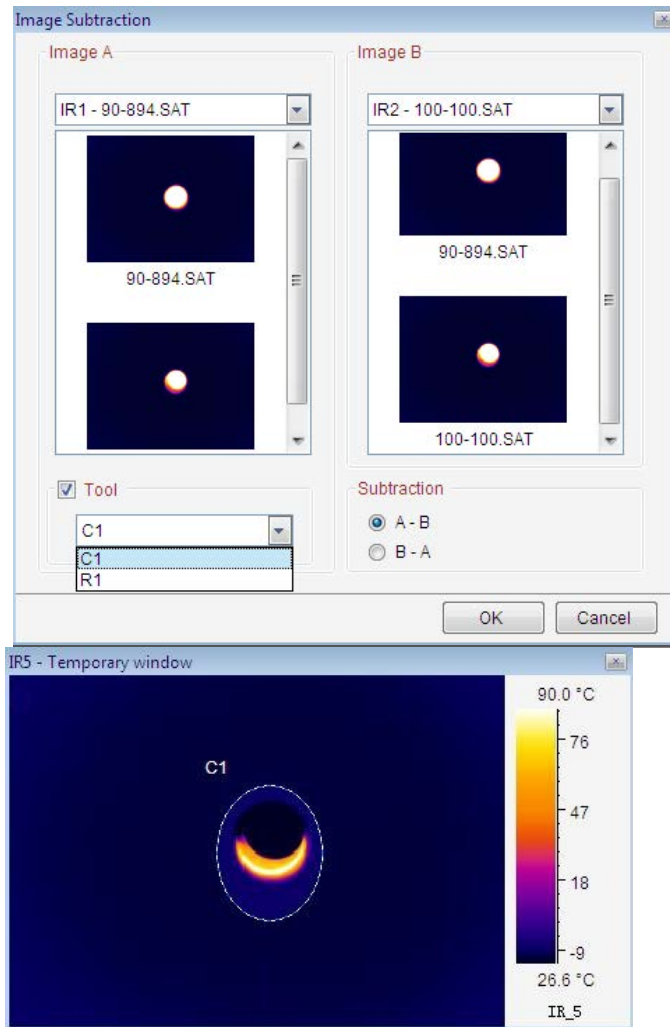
Image Subtraction

Image A

IR1 - 90-894.SAT

90-894.SAT

Image B

IR2 - 100-100.SAT

90-894.SAT

100-100.SAT

Tool

C1

C1

R1

Subtraction

A - B

B - A

OK

Cancel

IR5 - Temporary window

C1

90.0 °C

76

47

18

-9

26.6 °C

IR_5